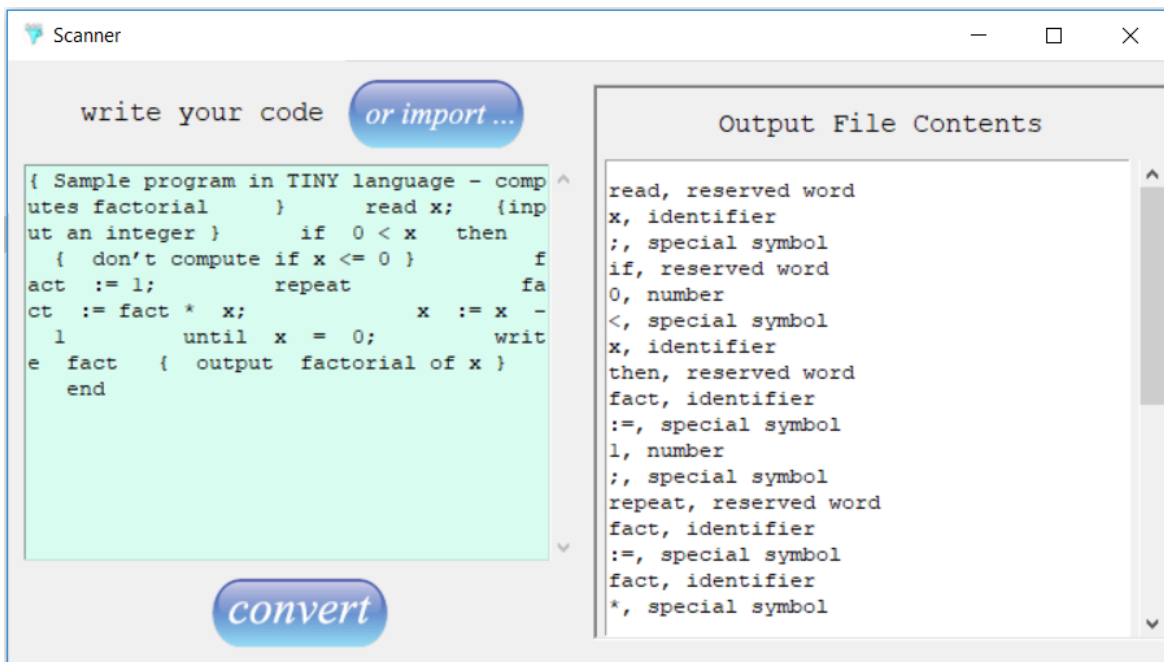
Scanner

write your code

or import ...

{ Sample program in TINY language – computes factorial } read x; {input an integer } if 0 < x then { don't compute if x <= 0 } fact := 1; repeat fact := fact * x; x := x - 1 until x = 0; write fact { output factorial of x } end

convert

Output File Contents

read, reserved word
x, identifier
;, special symbol
if, reserved word
0, number
<, special symbol
x, identifier
then, reserved word
fact, identifier
:=, special symbol
1, number
;, special symbol
repeat, reserved word
fact, identifier
:=, special symbol
fact, identifier
*, special symbol